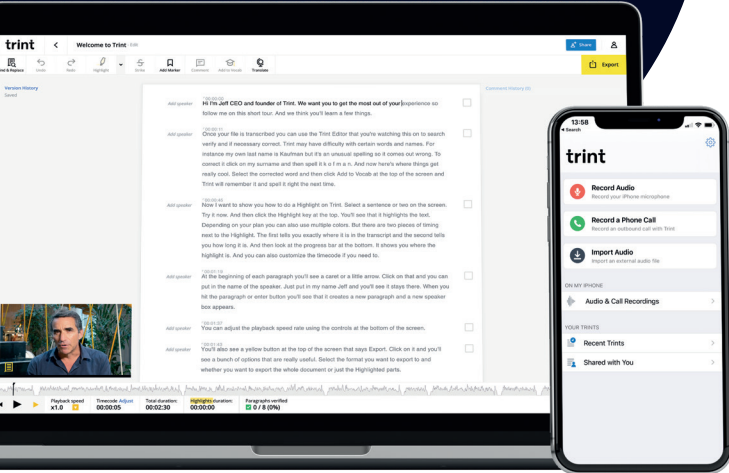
trint Welcome to Trint Edit

Share

Find & Replace Undo Redo Highlight Strike Add Marker Comment Add to Vocab Translate

Export

Version History
Saved

Comment History (0)

Add speaker 00:00:00
Hi I'm Jeff CEO and founder of Trint. We want you to get the most out of your experience so follow me on this short tour. And we think you'll learn a few things.

Add speaker 00:00:11
Once your file is transcribed you can use the Trint Editor that you're watching this on to search verify and if necessary correct. Trint may have difficulty with certain words and names. For instance my own last name is Kaufman but it's an unusual spelling so it comes out wrong. To correct it click on my surname and then spell it k o f m a n. And now here's where things get really cool. Select the corrected word and then click Add to Vocab at the top of the screen and Trint will remember it and spell it right the next time.

Add speaker 00:00:43
Now I want to show you how to do a Highlight on Trint. Select a sentence or two on the screen. Try it now. And then click the Highlight key at the top. You'll see that it highlights the text. Depending on your plan you can also use multiple colors. But there are two pieces of timing next to the Highlight. The first tells you exactly where it is in the transcript and the second tells you how long it is. And then look at the progress bar at the bottom. It shows you where the highlight is. And you can also customize the timecode if you need to.

Add speaker 00:01:10
At the beginning of each paragraph you'll see a caret or a little arrow. Click on that and you can put in the name of the speaker. Just put in my name Jeff and you'll see it stays there. When you hit the paragraph or enter button you'll see that it creates a new paragraph and a new speaker box appears.

Add speaker 00:01:37
You can adjust the playback speed rate using the controls at the bottom of the screen.

Add speaker 00:01:43
You'll also see a yellow button at the top of the screen that says Export. Click on it and you'll see a bunch of options that are really useful. Select the format you want to export to and whether you want to export the whole document or just the Highlighted parts.

Playback speed x1.0 Timecode: Adjust 00:00:05 Total duration: 00:02:30 Highlights duration: 00:00:00 Paragraphs verified 0 / 8 (0%)

13:58
◂ Search

trint

Record Audio
Record your iPhone microphone

Record a Phone Call
Record an outbound call with Trint

Import Audio
Import an external audio file

ON MY IPHONE
Audio & Call Recordings

YOUR TRINTS
Recent Trints
Shared with You